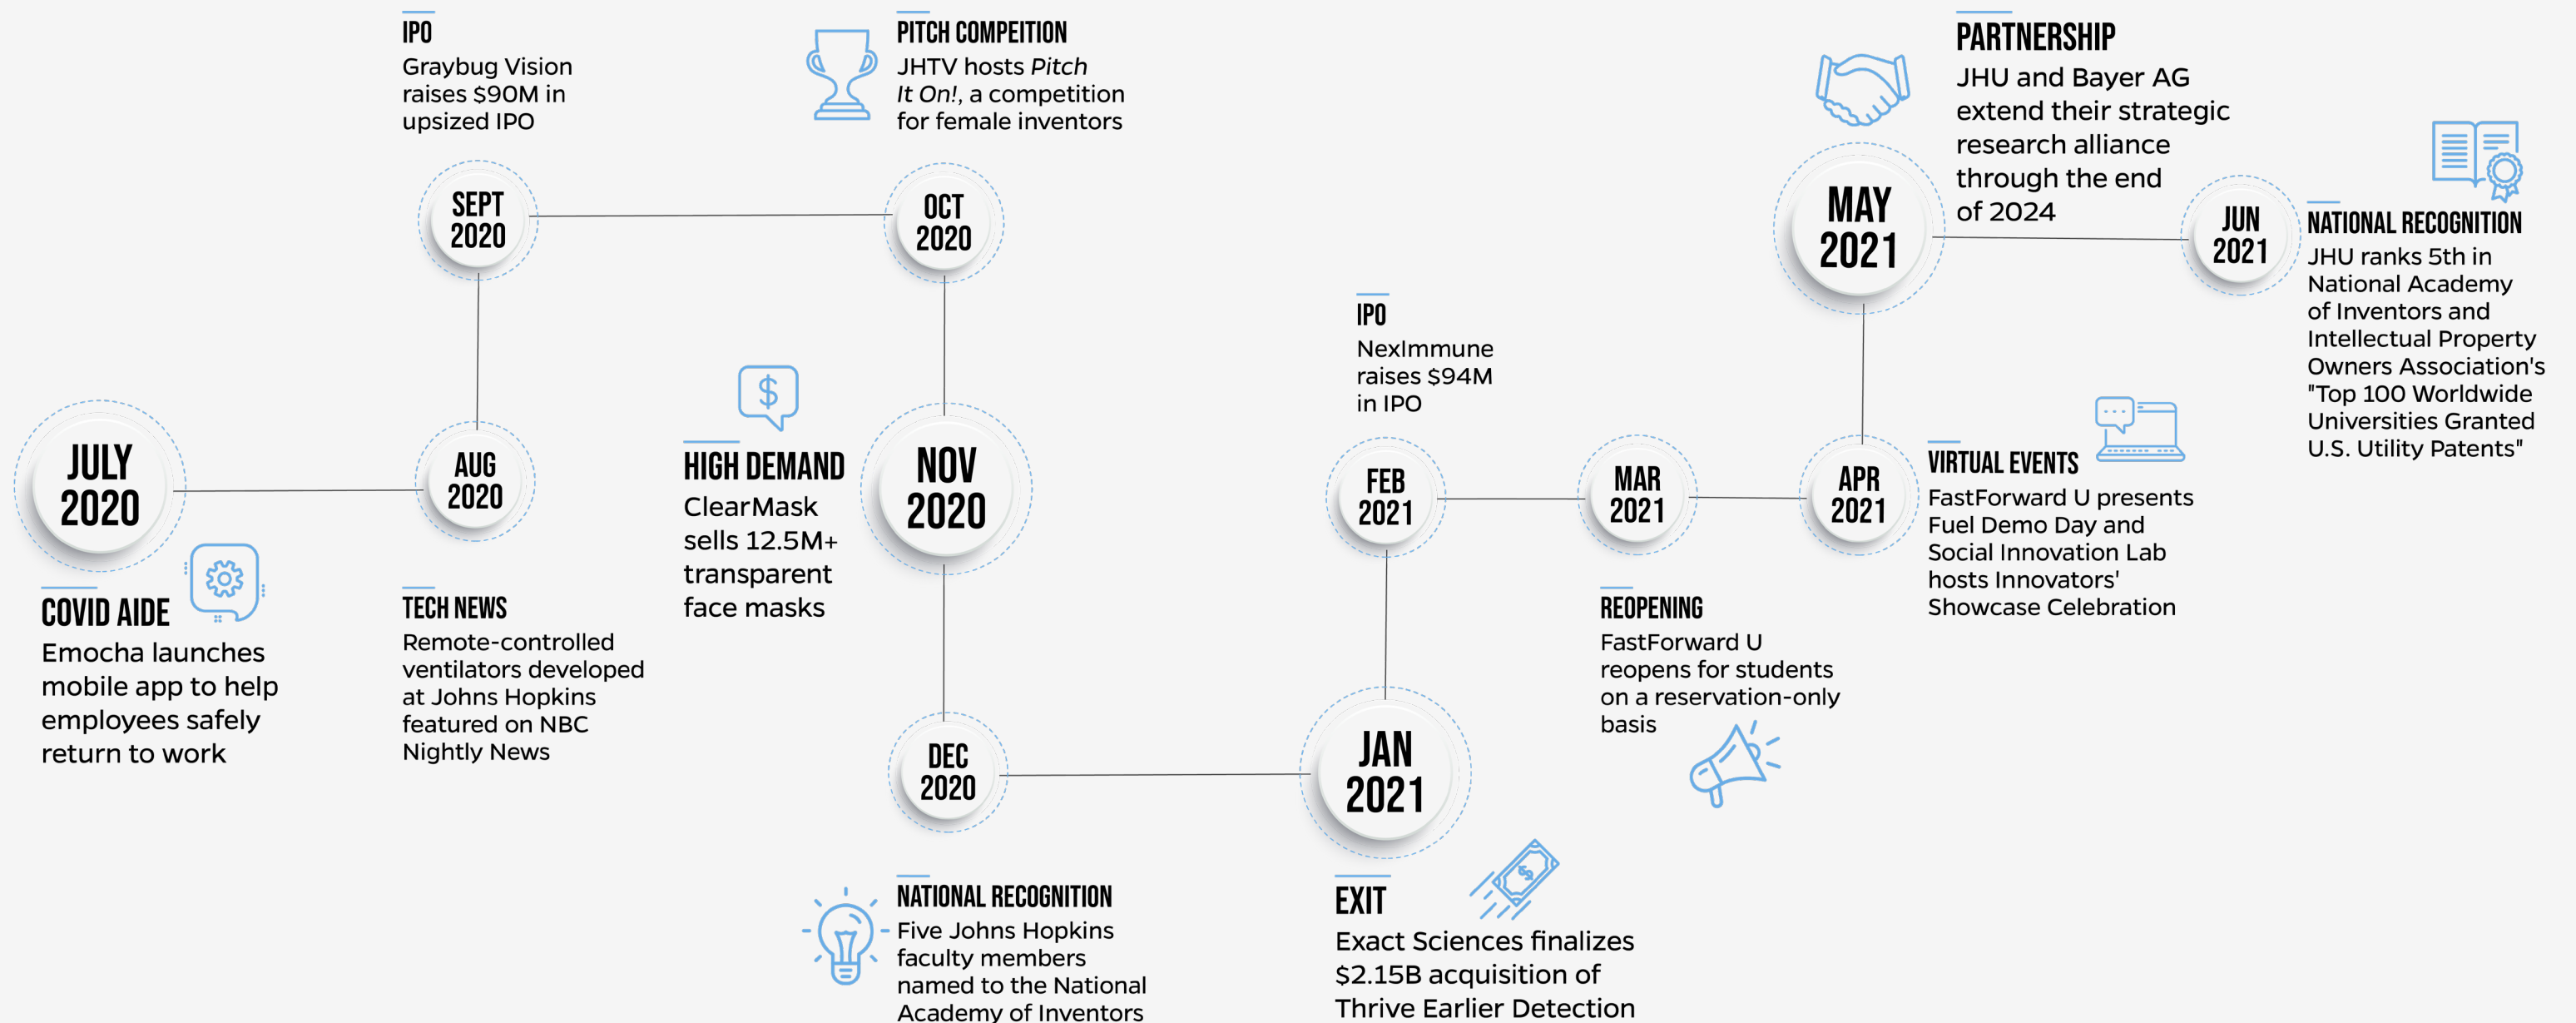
JULY 2020

COVID AIDE
Emocha launches mobile app to help employees safely return to work

AUG 2020

TECH NEWS
Remote-controlled ventilators developed at Johns Hopkins featured on NBC Nightly News

SEPT 2020

IPO
Graybug Vision raises $90M in upsized IPO

OCT 2020

PITCH COMPEITION
JHTV hosts *Pitch It On!*, a competition for female inventors

NOV 2020

HIGH DEMAND
ClearMask sells 12.5M+ transparent face masks

DEC 2020

NATIONAL RECOGNITION
Five Johns Hopkins faculty members named to the National Academy of Inventors

JAN 2021

EXIT
Exact Sciences finalizes $2.15B acquisition of Thrive Earlier Detection

FEB 2021

IPO
NexImmune raises $94M in IPO

MAR 2021

REOPENING
FastForward U reopens for students on a reservation-only basis

APR 2021

VIRTUAL EVENTS
FastForward U presents Fuel Demo Day and Social Innovation Lab hosts Innovators' Showcase Celebration

MAY 2021

PARTNERSHIP
JHU and Bayer AG extend their strategic research alliance through the end of 2024

JUN 2021

NATIONAL RECOGNITION
JHU ranks 5th in National Academy of Inventors and Intellectual Property Owners Association's "Top 100 Worldwide Universities Granted U.S. Utility Patents"